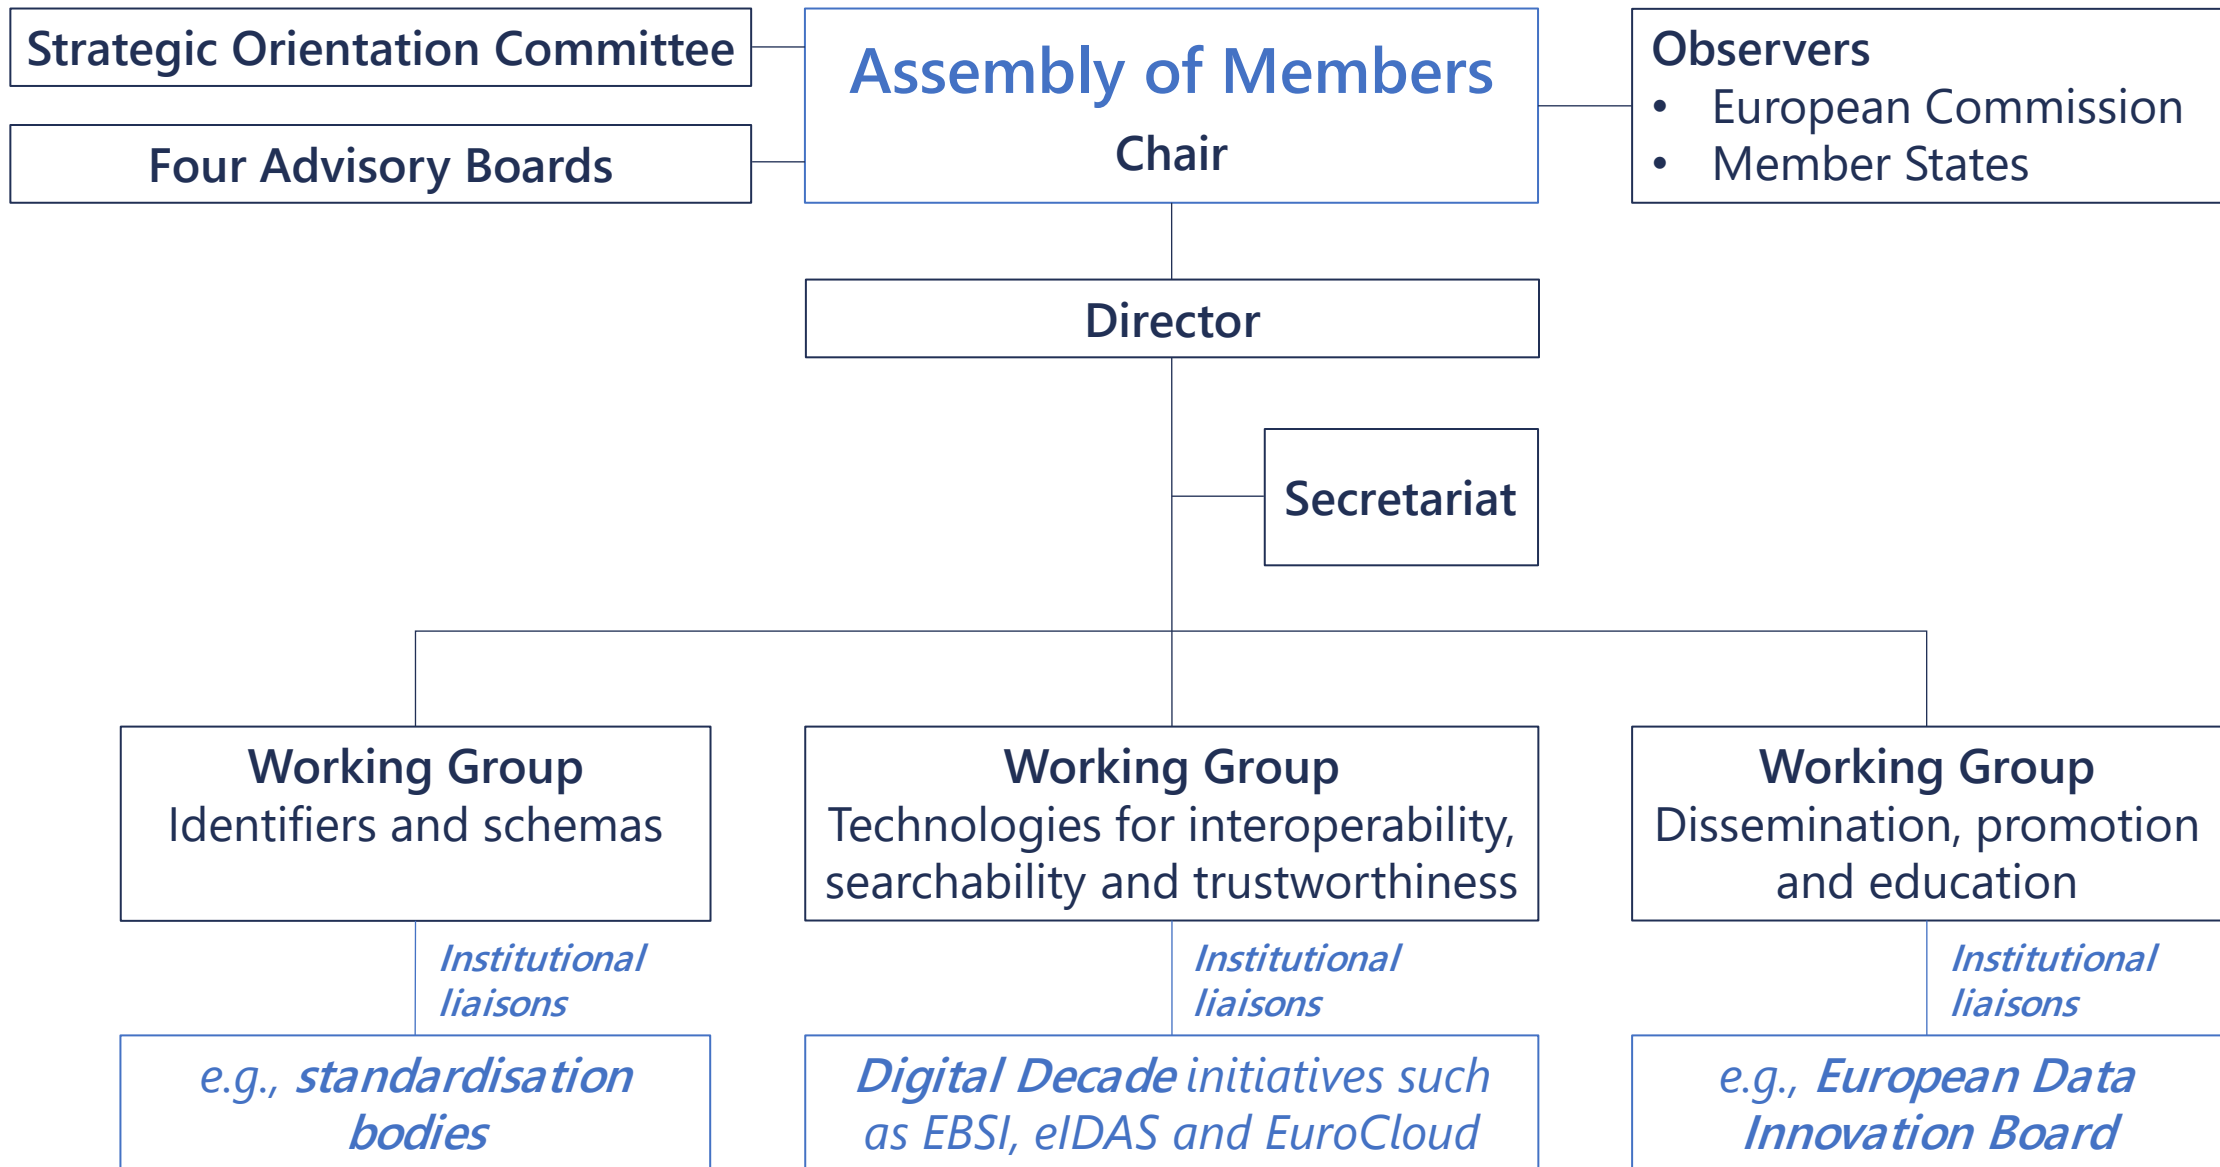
Strategic Orientation Committee

Four Advisory Boards

Assembly of Members

Chair

Observers
- European Commission
- Member States

Director

Secretariat

Working Group
Identifiers and schemas

Institutional liaisons

e.g., standardisation bodies

Working Group
Technologies for interoperability, searchability and trustworthiness

Institutional liaisons

Digital Decade initiatives such as EBSI, eIDAS and EuroCloud

Working Group
Dissemination, promotion and education

Institutional liaisons

e.g., European Data Innovation Board